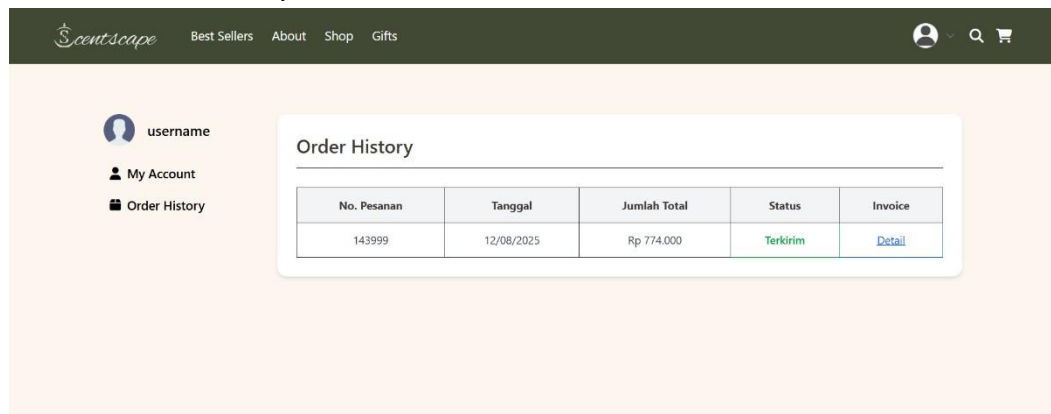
Scentscape Best Sellers About Shop Gifts

username

My Account

Order History

Order History

| No. Pesanan | Tanggal | Jumlah Total | Status | Invoice |
|---|---|---|---|---|
| 143999 | 12/08/2025 | Rp 774.000 | Terkirim | Detail |